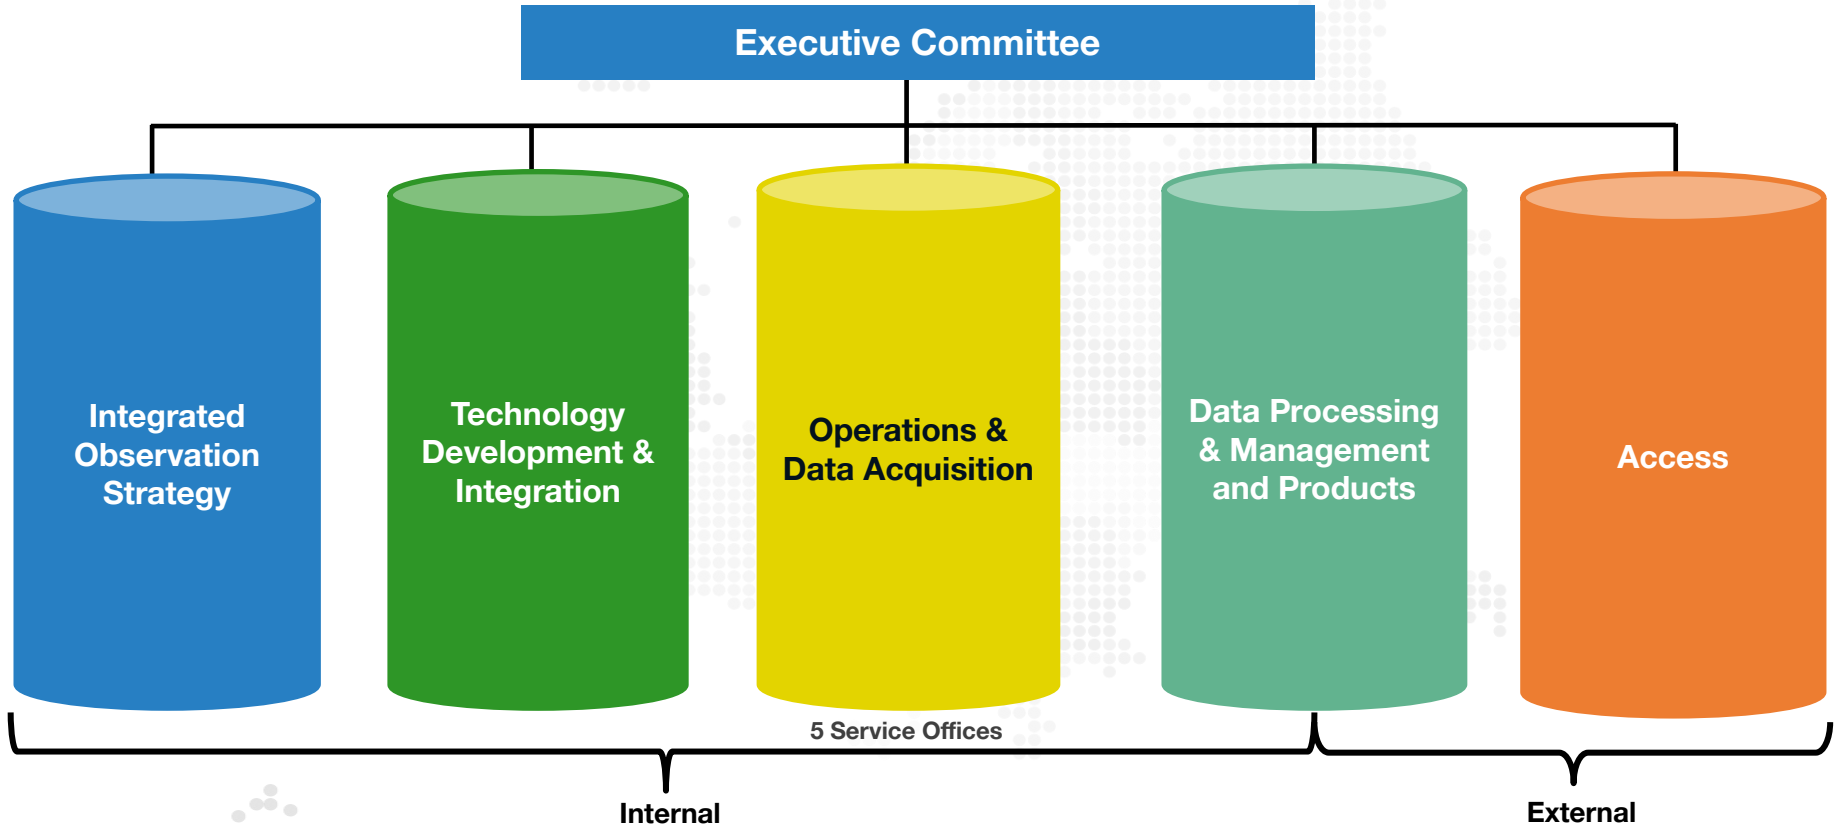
Executive Committee

Integrated Observation Strategy

Technology Development & Integration

Operations & Data Acquisition

Data Processing & Management and Products

Access

5 Service Offices

Internal

External